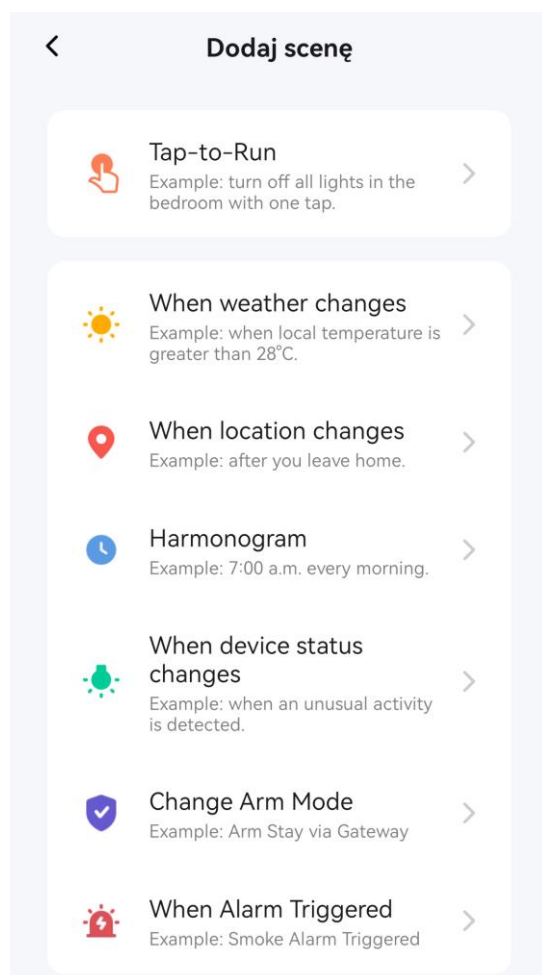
Dodaj scenę

Tap-to-Run
Example: turn off all lights in the bedroom with one tap.

When weather changes
Example: when local temperature is greater than 28°C.

When location changes
Example: after you leave home.

Harmonogram
Example: 7:00 a.m. every morning.

When device status changes
Example: when an unusual activity is detected.

Change Arm Mode
Example: Arm Stay via Gateway

When Alarm Triggered
Example: Smoke Alarm Triggered